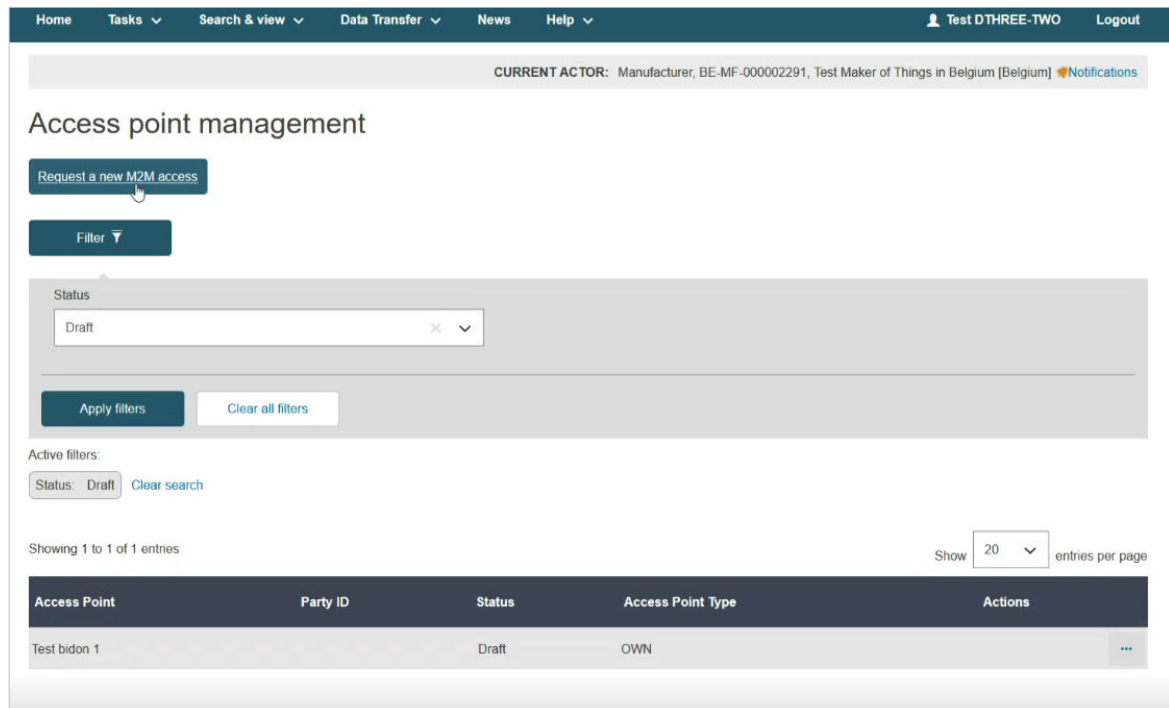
Home Tasks Search & view Data Transfer News Help Test DTHREE-TWO Logout

CURRENT ACTOR: Manufacturer, BE-MF-000002291, Test Maker of Things in Belgium [Belgium] Notifications

Access point management

Request a new M2M access

Filter

Status

Draft

Apply filters Clear all filters

Active filters:

Status: Draft Clear search

Showing 1 to 1 of 1 entries

Show 20 entries per page

| Access Point | Party ID | Status | Access Point Type | Actions |
|---|---|---|---|---|
| Test bidon 1 | | Draft | OWN | ··· |